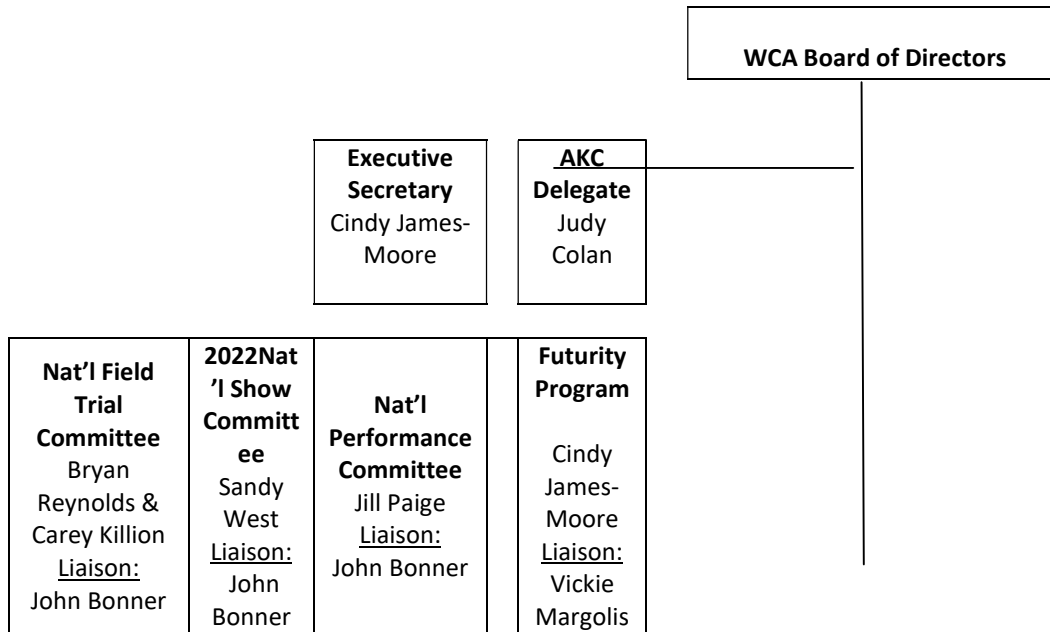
WCA Board of Directors

Executive Secretary Cindy James-Moore

AKC Delegate Judy Colan

Nat'l Field Trial Committee Bryan Reynolds & Carey Killion Liaison: John Bonner

2022Nat'l Show Committee Sandy West Liaison: John Bonner

Nat'l Performance Committee Jill Paige Liaison: John Bonner

Futurity Program Cindy James-Moore Liaison: Vickie Margolis